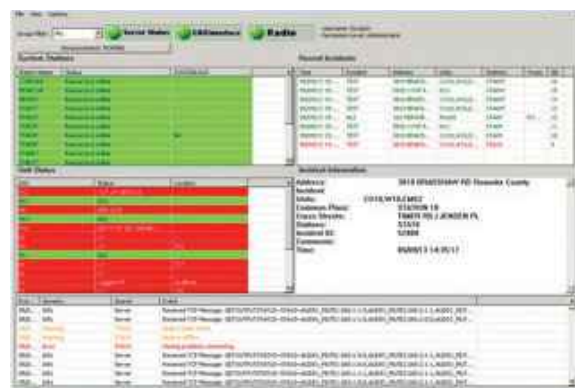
Station Status

Unit Status

Recent Incidents

Incident Information

Address: 3810 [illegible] RD Roanoke County
Incident:
Units: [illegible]
Common Place: STATION 10
Cross Streets: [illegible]
Stations: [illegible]
Incident ID: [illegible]
Comments:
Time: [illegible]